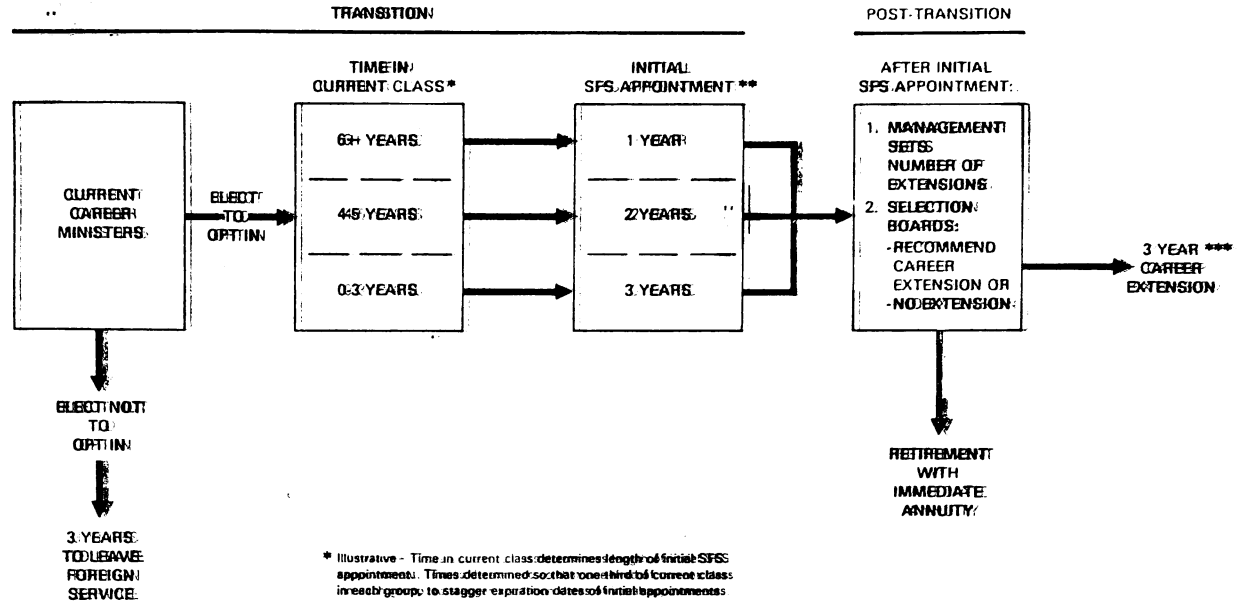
TRANSITION

POST-TRANSITION

CURRENT CAREER MINISTERS

ELECT TO OPT IN

TIME IN CURRENT CLASS*

6+ YEARS

4-5 YEARS

0-3 YEARS

INITIAL SFS APPOINTMENT **

1 YEAR

2 YEARS

3 YEARS

AFTER INITIAL SFS APPOINTMENT:

1. MANAGEMENT SETS NUMBER OF EXTENSIONS
2. SELECTION BOARDS:
-RECOMMEND CAREER EXTENSION OR
-NO EXTENSION

3 YEAR *** CAREER EXTENSION

ELECT NOT TO OPT IN

3 YEARS TO LEAVE FOREIGN SERVICE

RETIREMENT WITH IMMEDIATE ANNUITY

* Illustrative - Time in current class determines length of initial SFS appointment. Times determined so that one third of current class in each group, to stagger expiration dates of initial appointments.